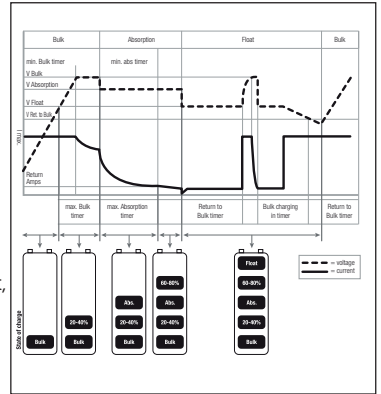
Bulk
Absorption
Float
Bulk

min. Bulk timer
min. abs timer
V Bulk
V Absorption
V Float
V Ret. to Bulk
I max
Return Amps

max. Bulk timer
max. Absorption timer
Return to Bulk timer
Bulk charging in timer
Return to Bulk timer

State of charge

Bulk

20-40%
Bulk

Abs.
20-40%
Bulk

60-80%
Abs.
20-40%
Bulk

Float
60-80%
Abs.
20-40%
Bulk

voltage
current